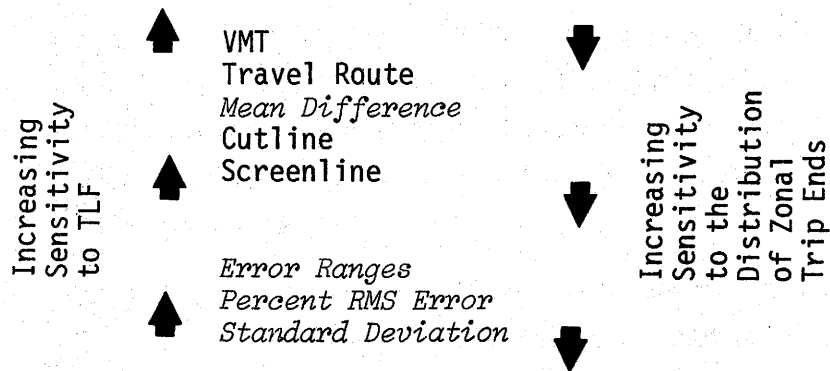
Increasing Sensitivity to TLF

VMT
Travel Route
*Mean Difference*
Cutline
Screenline

*Error Ranges*
*Percent RMS Error*
*Standard Deviation*

Increasing Sensitivity to the Distribution of Zonal Trip Ends